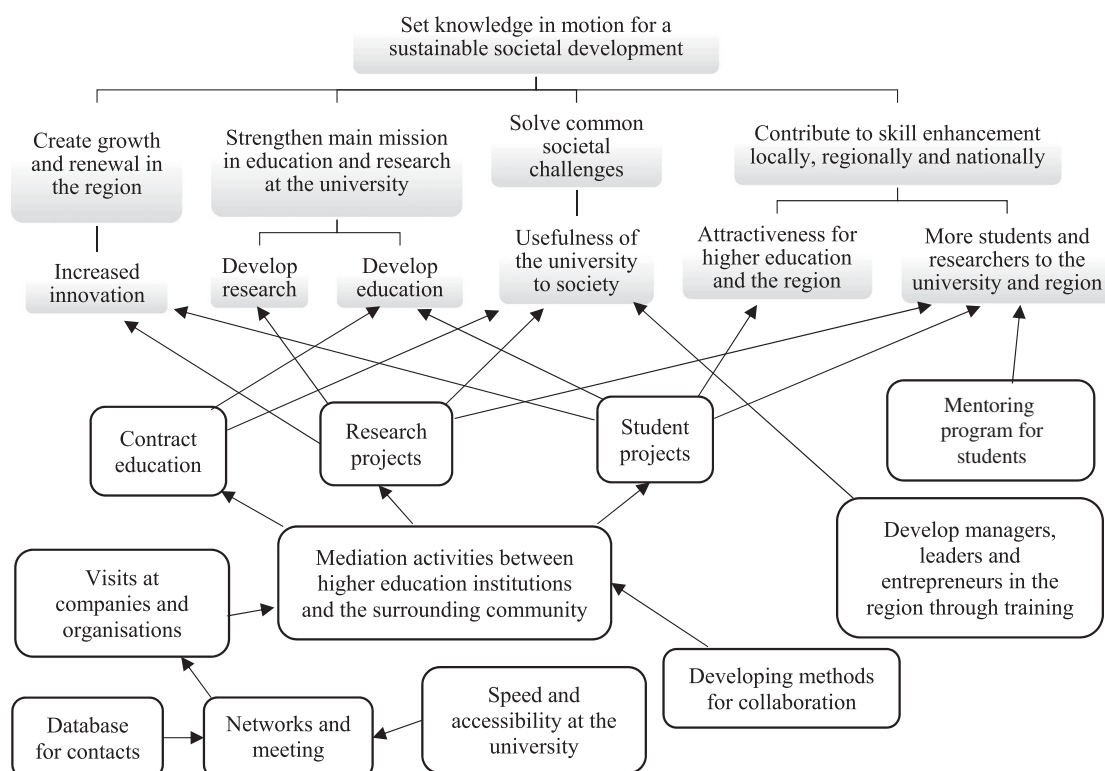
Set knowledge in motion for a sustainable societal development

Create growth and renewal in the region

Strengthen main mission in education and research at the university

Solve common societal challenges

Contribute to skill enhancement locally, regionally and nationally

Increased innovation

Develop research

Develop education

Usefulness of the university to society

Attractiveness for higher education and the region

More students and researchers to the university and region

Contract education

Research projects

Student projects

Mentoring program for students

Mediation activities between higher education institutions and the surrounding community

Develop managers, leaders and entrepreneurs in the region through training

Visits at companies and organisations

Developing methods for collaboration

Database for contacts

Networks and meeting

Speed and accessibility at the university